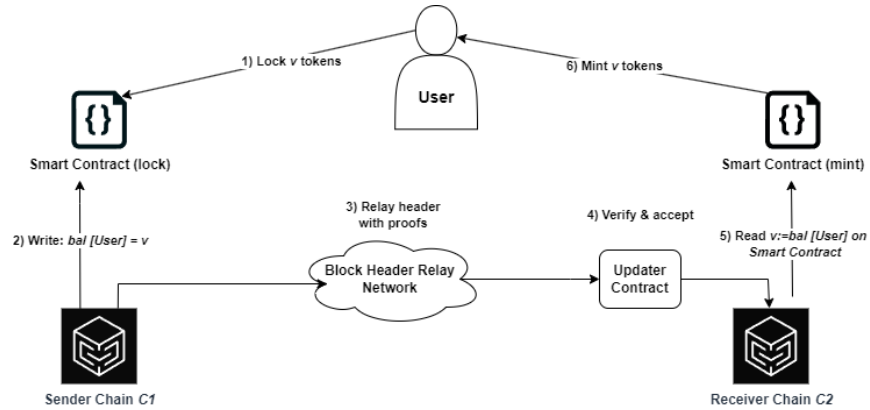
User

1) Lock v tokens

6) Mint v tokens

Smart Contract (lock)

Smart Contract (mint)

3) Relay header with proofs

4) Verify & accept

2) Write: bal [User] = v

5) Read v:=bal [User] on Smart Contract

Block Header Relay Network

Updater Contract

Sender Chain C1

Receiver Chain C2